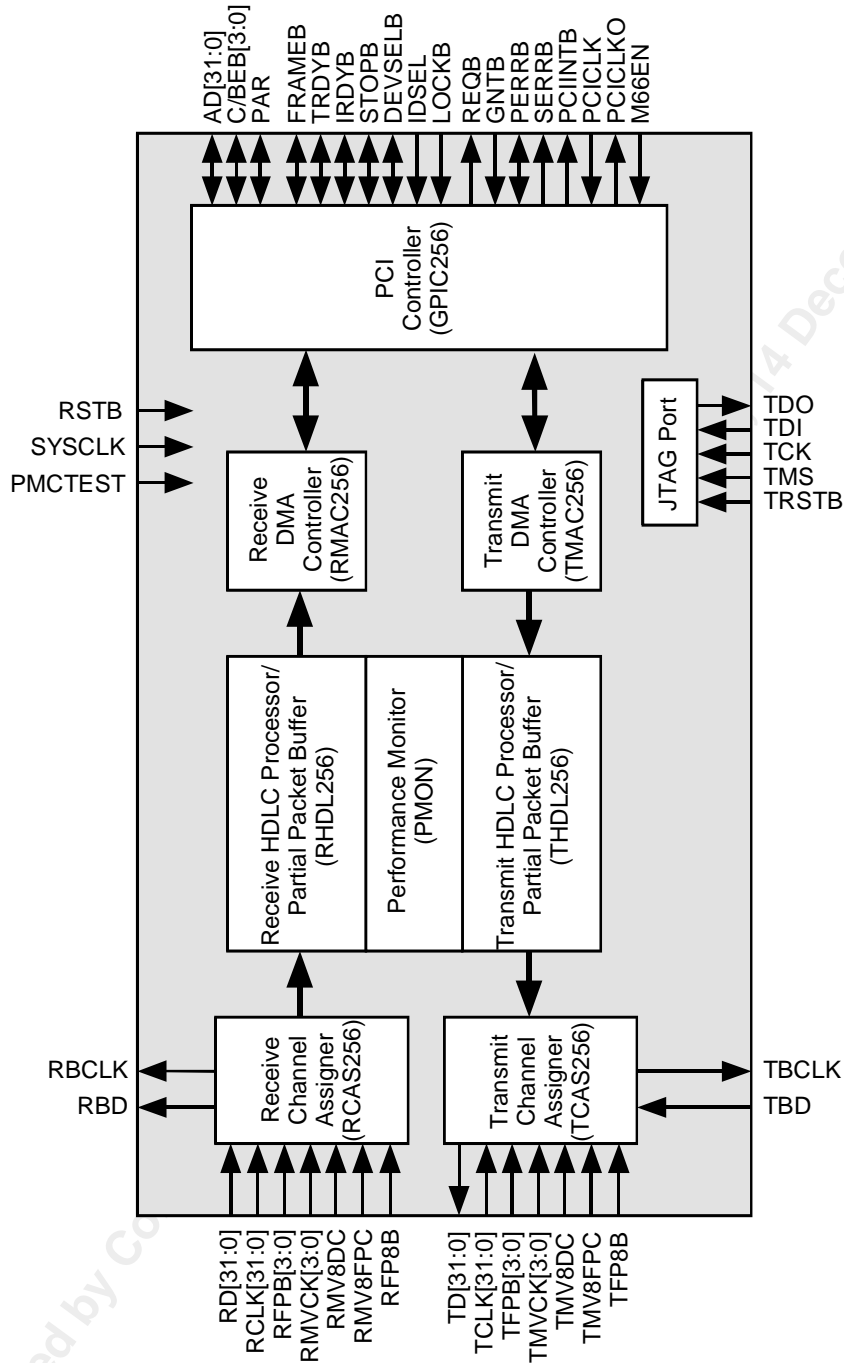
AD[31:0]
C/BEB[3:0]
PAR
FRAMEB
TRDYB
IRDYB
STOPB
DEVSELB
IDSEL
LOCKB
REQB
GNTB
PERRB
SERRB
PCIINTB
PCICLK
PCICLKO
M66EN

PCI
Controller
(GPIC256)

RSTB
SYSCLK
PMCTEST

JTAG Port
TDO
TDI
TCK
TMS
TRSTB

Receive
DMA
Controller
(RMAC256)

Transmit
DMA
Controller
(TMAC256)

Receive HDLC Processor/
Partial Packet Buffer
(RHDL256)

Performance Monitor
(PMON)

Transmit HDLC Processor/
Partial Packet Buffer
(THDL256)

RBCLK
RBD

Receive
Channel
Assigner
(RCAS256)

Transmit
Channel
Assigner
(TCAS256)

TBCLK
TBD

RD[31:0]
RCLK[31:0]
RFPB[3:0]
RMVCK[3:0]
RMV8DC
RMV8FPC
RFP8B

TD[31:0]
TCLK[31:0]
TFPB[3:0]
TMVCK[3:0]
TMV8DC
TMV8FPC
TFP8B